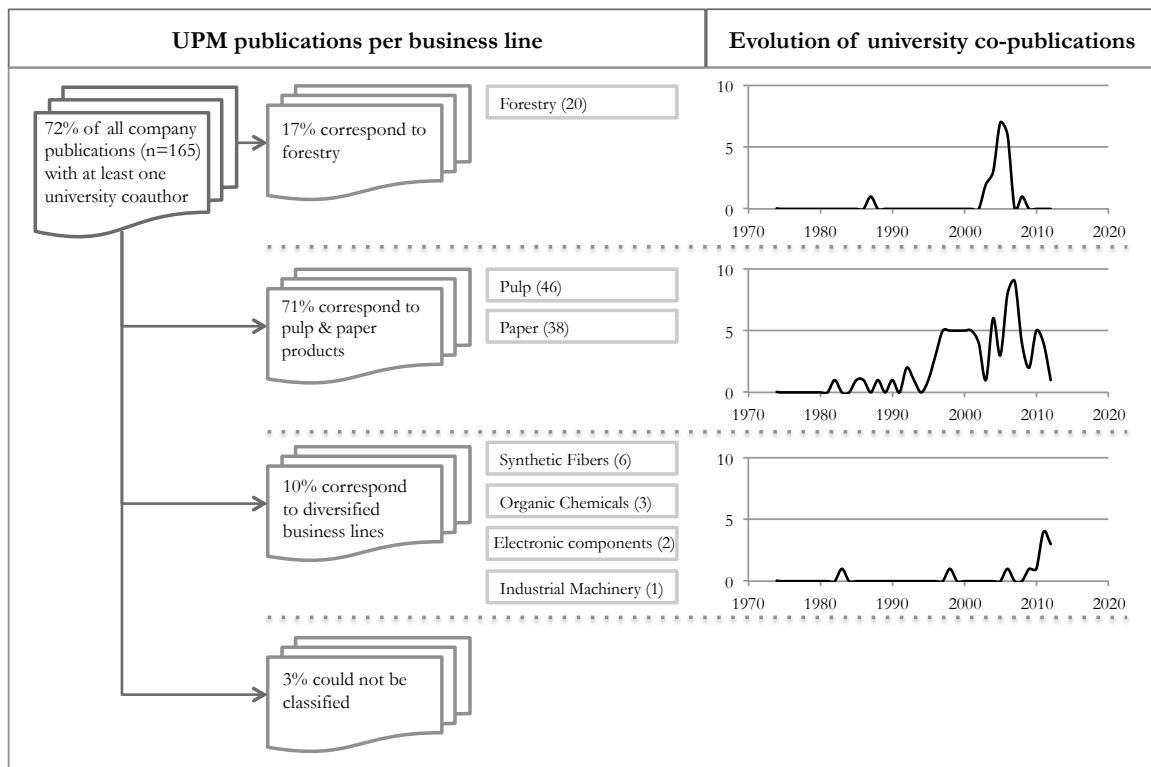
| UPM publications per business line | Evolution of university co-publications |
|---|---|

72% of all company publications (n=165) with at least one university coauthor

17% correspond to forestry

Forestry (20)

10
5
0
1970 1980 1990 2000 2010 2020

71% correspond to pulp & paper products

Pulp (46)

Paper (38)

10
5
0
1970 1980 1990 2000 2010 2020

10% correspond to diversified business lines

Synthetic Fibers (6)

Organic Chemicals (3)

Electronic components (2)

Industrial Machinery (1)

10
5
0
1970 1980 1990 2000 2010 2020

3% could not be classified